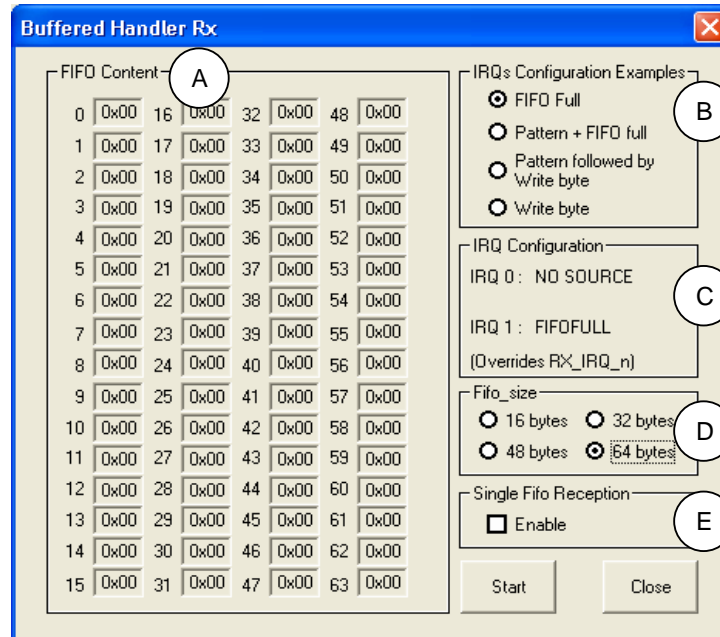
Buffered Handler Rx

FIFO Content

A

| 0 | 0x00 | 16 | 0x00 | 32 | 0x00 | 48 | 0x00 |
|---|---|---|---|---|---|---|---|
| 1 | 0x00 | 17 | 0x00 | 33 | 0x00 | 49 | 0x00 |
| 2 | 0x00 | 18 | 0x00 | 34 | 0x00 | 50 | 0x00 |
| 3 | 0x00 | 19 | 0x00 | 35 | 0x00 | 51 | 0x00 |
| 4 | 0x00 | 20 | 0x00 | 36 | 0x00 | 52 | 0x00 |
| 5 | 0x00 | 21 | 0x00 | 37 | 0x00 | 53 | 0x00 |
| 6 | 0x00 | 22 | 0x00 | 38 | 0x00 | 54 | 0x00 |
| 7 | 0x00 | 23 | 0x00 | 39 | 0x00 | 55 | 0x00 |
| 8 | 0x00 | 24 | 0x00 | 40 | 0x00 | 56 | 0x00 |
| 9 | 0x00 | 25 | 0x00 | 41 | 0x00 | 57 | 0x00 |
| 10 | 0x00 | 26 | 0x00 | 42 | 0x00 | 58 | 0x00 |
| 11 | 0x00 | 27 | 0x00 | 43 | 0x00 | 59 | 0x00 |
| 12 | 0x00 | 28 | 0x00 | 44 | 0x00 | 60 | 0x00 |
| 13 | 0x00 | 29 | 0x00 | 45 | 0x00 | 61 | 0x00 |
| 14 | 0x00 | 30 | 0x00 | 46 | 0x00 | 62 | 0x00 |
| 15 | 0x00 | 31 | 0x00 | 47 | 0x00 | 63 | 0x00 |

IRQs Configuration Examples

B

FIFO Full

Pattern + FIFO full

Pattern followed by Write byte

Write byte

IRQ Configuration

C

IRQ 0 : NO SOURCE

IRQ 1 : FIFOFULL

(Overrides RX_IRQ_n)

Fifo_size

D

16 bytes 32 bytes

48 bytes 64 bytes

Single Fifo Reception

E

Enable

Start

Close